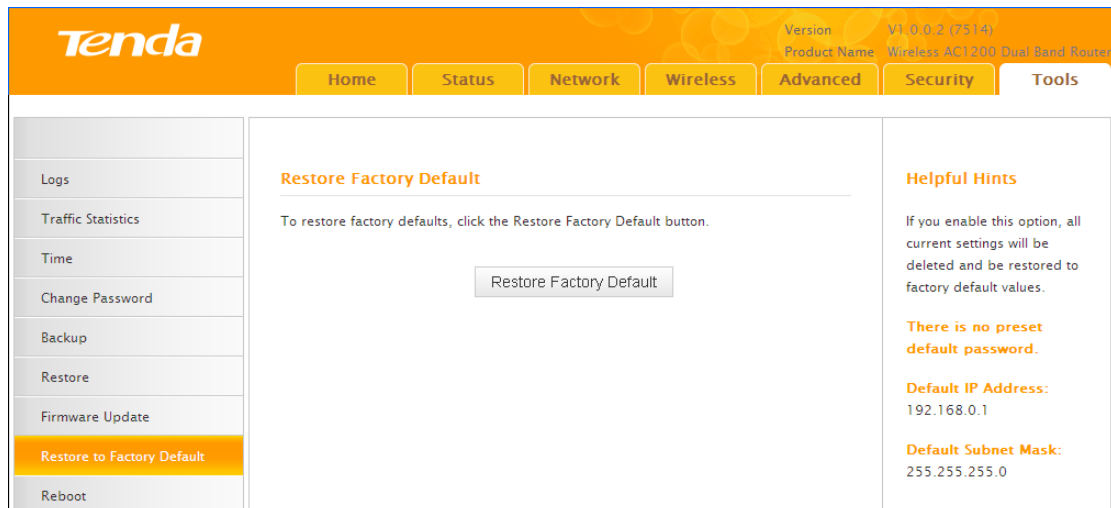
Tenda

Version V1.0.0.2 (7514)
Product Name Wireless AC1200 Dual Band Router

Home Status Network Wireless Advanced Security Tools

Logs
Traffic Statistics
Time
Change Password
Backup
Restore
Firmware Update
Restore to Factory Default
Reboot

Restore Factory Default

To restore factory defaults, click the Restore Factory Default button.

Restore Factory Default

Helpful Hints

If you enable this option, all current settings will be deleted and be restored to factory default values.

There is no preset default password.

Default IP Address:
192.168.0.1

Default Subnet Mask:
255.255.255.0